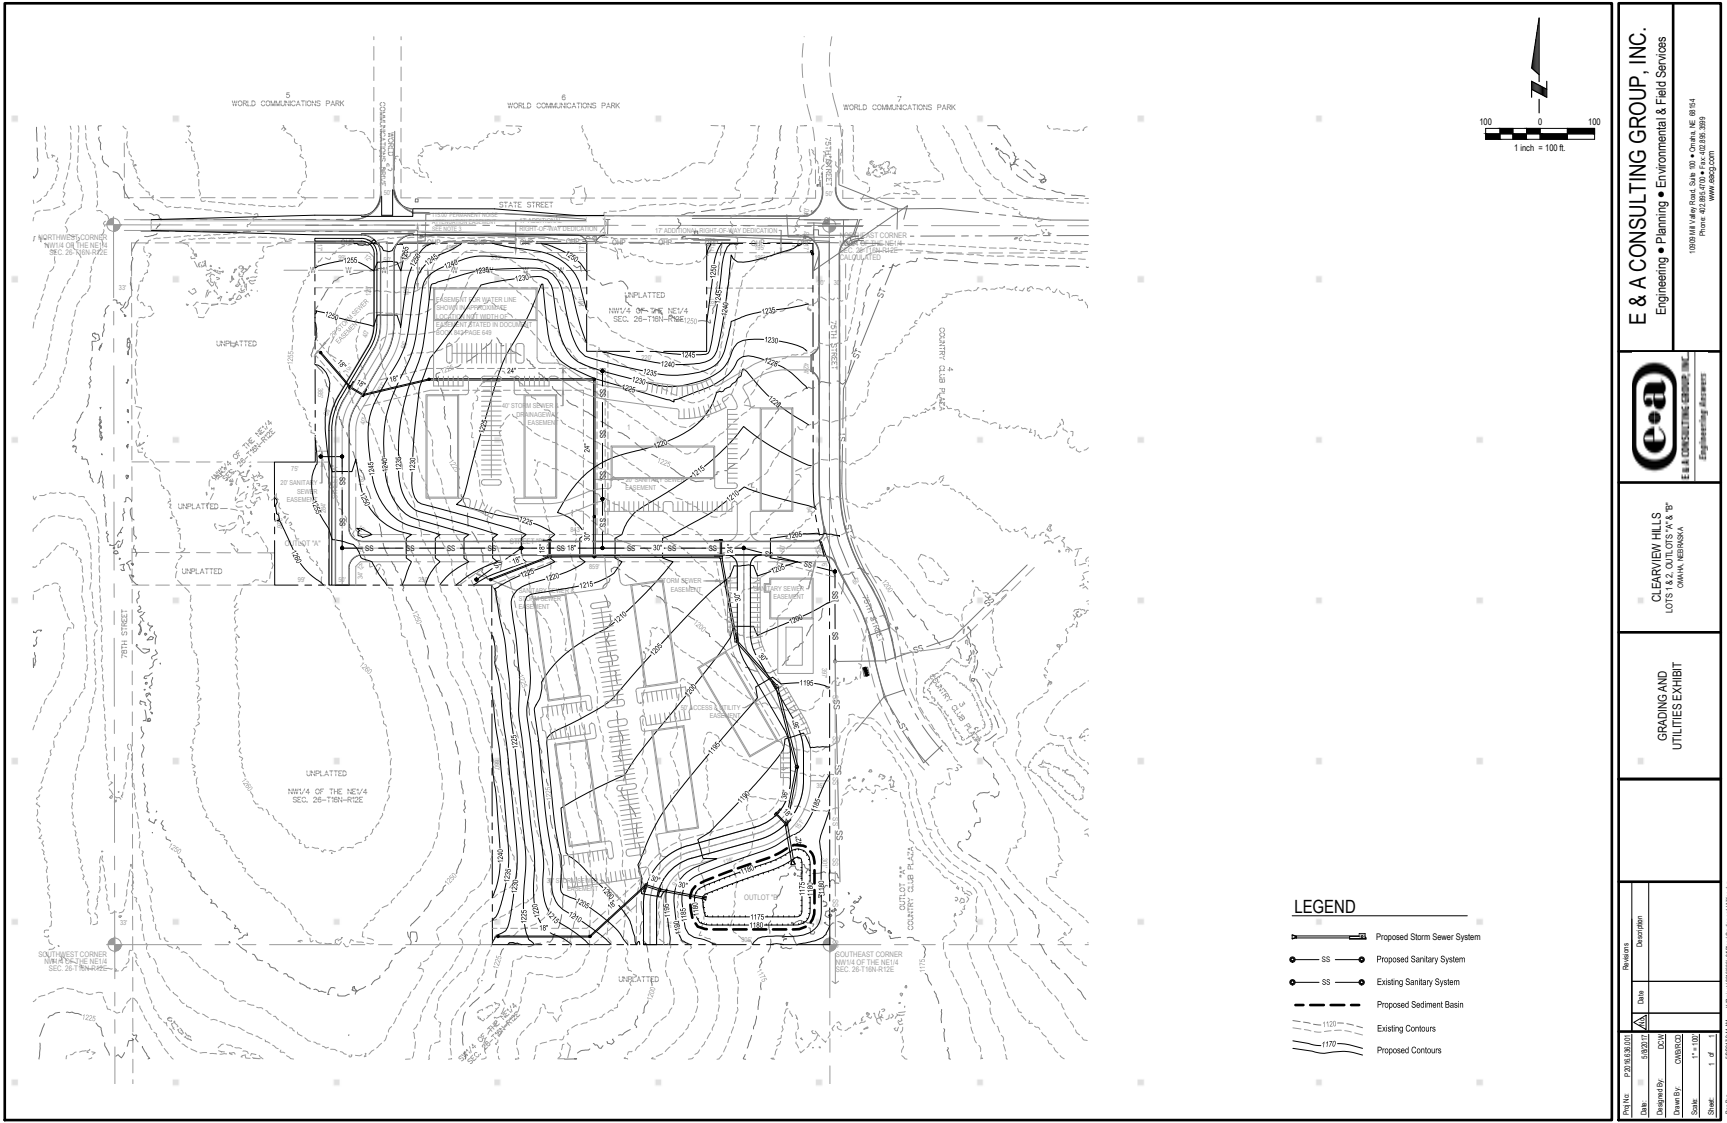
5
WORLD COMMUNICATIONS PARK

6
WORLD COMMUNICATIONS PARK

7
WORLD COMMUNICATIONS PARK

STATE STREET

NORTHWEST CORNER NW1/4 OF THE NE1/4 SEC. 26-T16N-R12E

NORTHEAST CORNER NW1/4 OF THE NE1/4 SEC. 26-T16N-R12E CALCULATED

17' ADDITIONAL RIGHT-OF-WAY DEDICATION

UNPLATTED
NW1/4 OF THE NE1/4
SEC. 26-T16N-R12E

EASEMENT FOR WATER LINE SHOWN IN APPROXIMATE LOCATION, NOT WIDTH OF EASEMENT STATED IN DOCUMENT BOOK 940 PAGE 649

UNPLATTED

75TH STREET

COUNTRY CLUB PLAZA

UNPLATTED

UNPLATTED

OUTLOT "A"

20' SANITARY SEWER EASEMENT

40' STORM SEWER DRAINAGEWAY EASEMENT

20' SANITARY SEWER EASEMENT

STORM SEWER EASEMENT

SANITARY SEWER EASEMENT

ACCESS & UTILITY EASEMENT

79TH STREET

UNPLATTED
NW1/4 OF THE NE1/4
SEC. 26-T16N-R12E

OUTLOT "B"

OUTLOT "A"
COUNTRY CLUB PLAZA

SOUTHWEST CORNER NW1/4 OF THE NE1/4 SEC. 26-T16N-R12E

SOUTHEAST CORNER NW1/4 OF THE NE1/4 SEC. 26-T16N-R12E

UNPLATTED

SW1/4 OF THE NE1/4

1255 1250 1245 1240 1235 1230 1225 1220 1215 1210 1205 1200 1195 1190 1185 1180 1175

SS 18" 24" 30" 36"

100 0 100
1 inch = 100 ft.

LEGEND
Proposed Storm Sewer System
SS Proposed Sanitary System
SS Existing Sanitary System
Proposed Sediment Basin
1120 Existing Contours
1170 Proposed Contours

E & A CONSULTING GROUP, INC.
Engineering • Planning • Environmental & Field Services
10909 Mill Valley Road, Suite 100 • Omaha, NE 68154
Phone: 402.895.4700 • Fax: 402.895.3599
www.eacg.com

E & A CONSULTING GROUP, INC.
Engineering Answers

CLEARVIEW HILLS
LOTS 1 & 2, OUTLOTS "A" & "B"
OMAHA, NEBRASKA

GRADING AND UTILITIES EXHIBIT

Revisions
Date Description

Proj No: P2016.636.001
Date: 5/8/2017
Designed By: DCW
Drawn By: CWB/RCD
Scale: 1" = 100'
Sheet: 1 of 1